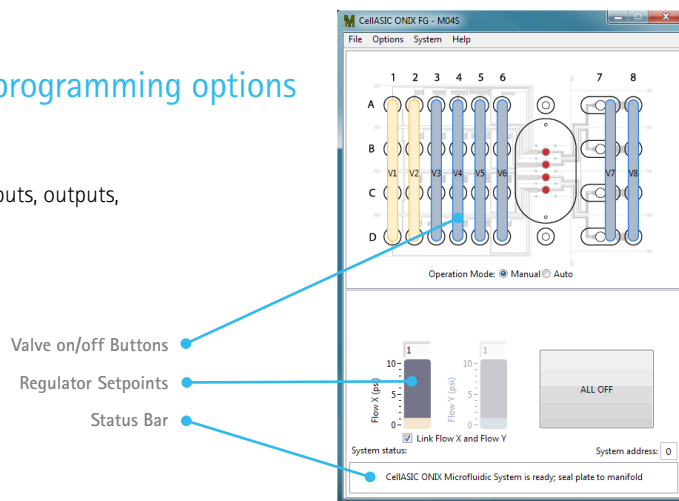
programming options

puts, outputs,

Valve on/off Buttons

Regulator Setpoints

Status Bar

CellASIC ONIX FG - M04S

File Options System Help

1 2 3 4 5 6 7 8

A

B

C

D

V1 V2 V3 V4 V5 V6 V7 V8

Operation Mode: Manual Auto

1

1

10

5

0

Flow X (psi)

10

5

0

Flow Y (psi)

ALL OFF

Link Flow X and Flow Y

System status:

System address: 0

CellASIC ONIX Microfluidic System is ready; seal plate to manifold